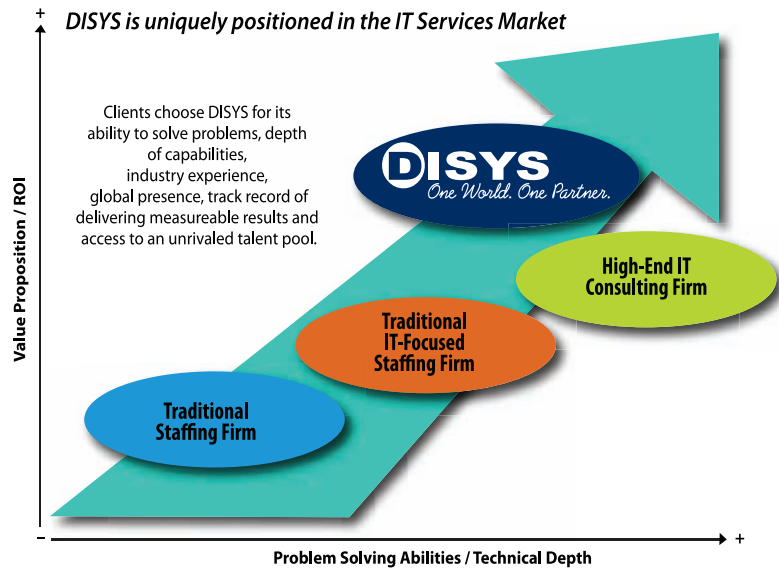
+

DISYS is uniquely positioned in the IT Services Market

Clients choose DISYS for its ability to solve problems, depth of capabilities, industry experience, global presence, track record of delivering measureable results and access to an unrivaled talent pool.

DISYS
One World. One Partner.

High-End IT Consulting Firm

Traditional IT-Focused Staffing Firm

Traditional Staffing Firm

Value Proposition / ROI

−

Problem Solving Abilities / Technical Depth

+